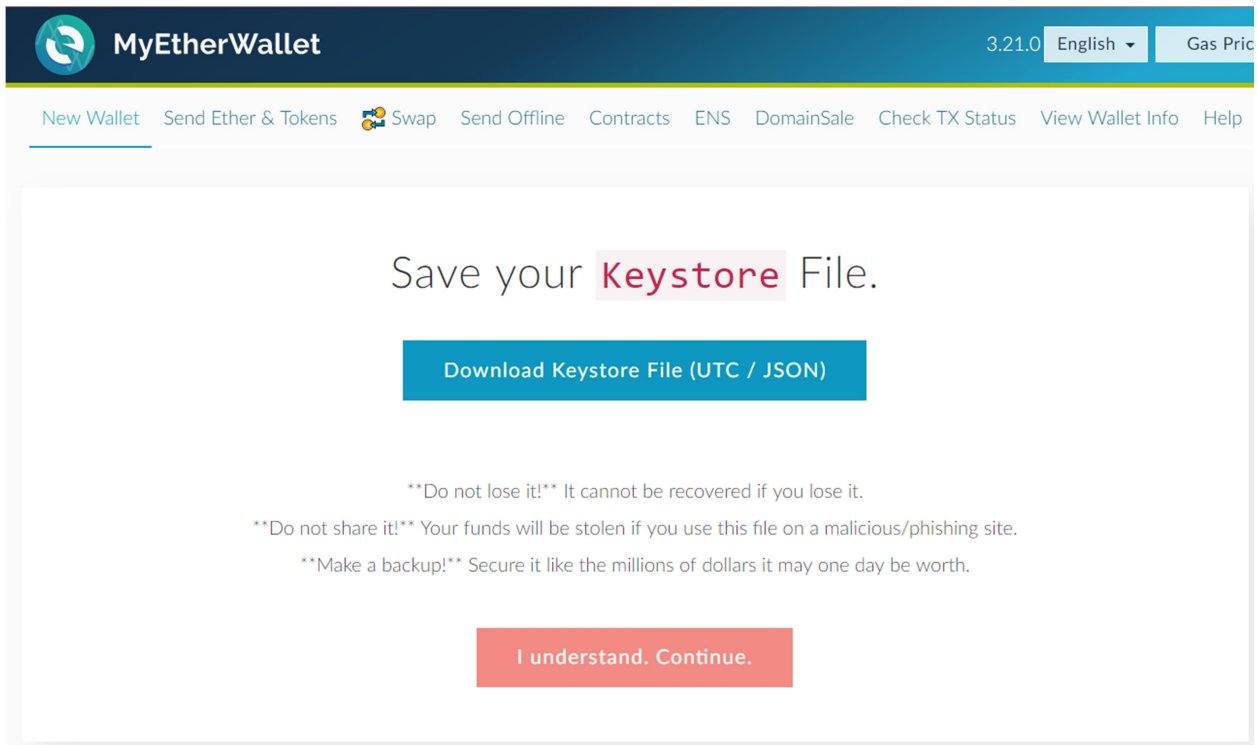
MyEtherWallet

3.21.0 English Gas Pric

New Wallet Send Ether & Tokens Swap Send Offline Contracts ENS DomainSale Check TX Status View Wallet Info Help

Save your Keystore File.

Download Keystore File (UTC / JSON)

\*\*Do not lose it!\*\* It cannot be recovered if you lose it.

\*\*Do not share it!\*\* Your funds will be stolen if you use this file on a malicious/phishing site.

\*\*Make a backup!\*\* Secure it like the millions of dollars it may one day be worth.

I understand. Continue.